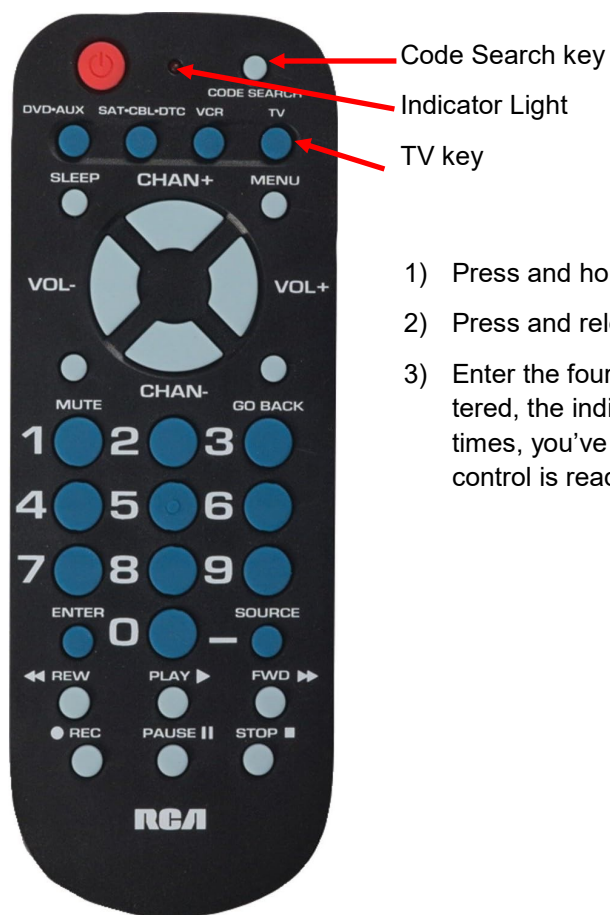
CODE SEARCH

DVD•AUX SAT•CBL•DTC VCR TV

SLEEP CHAN+ MENU

VOL- VOL+

CHAN-

MUTE GO BACK

1 2 3

4 5 6

7 8 9

ENTER 0 – SOURCE

◀◀ REW PLAY ▶ FWD ▶▶

● REC PAUSE ❙❙ STOP ■

RCA

Code Search key

Indicator Light

TV key

1) Press and ho

2) Press and rel

3) Enter the four tered, the indi times, you've control is read